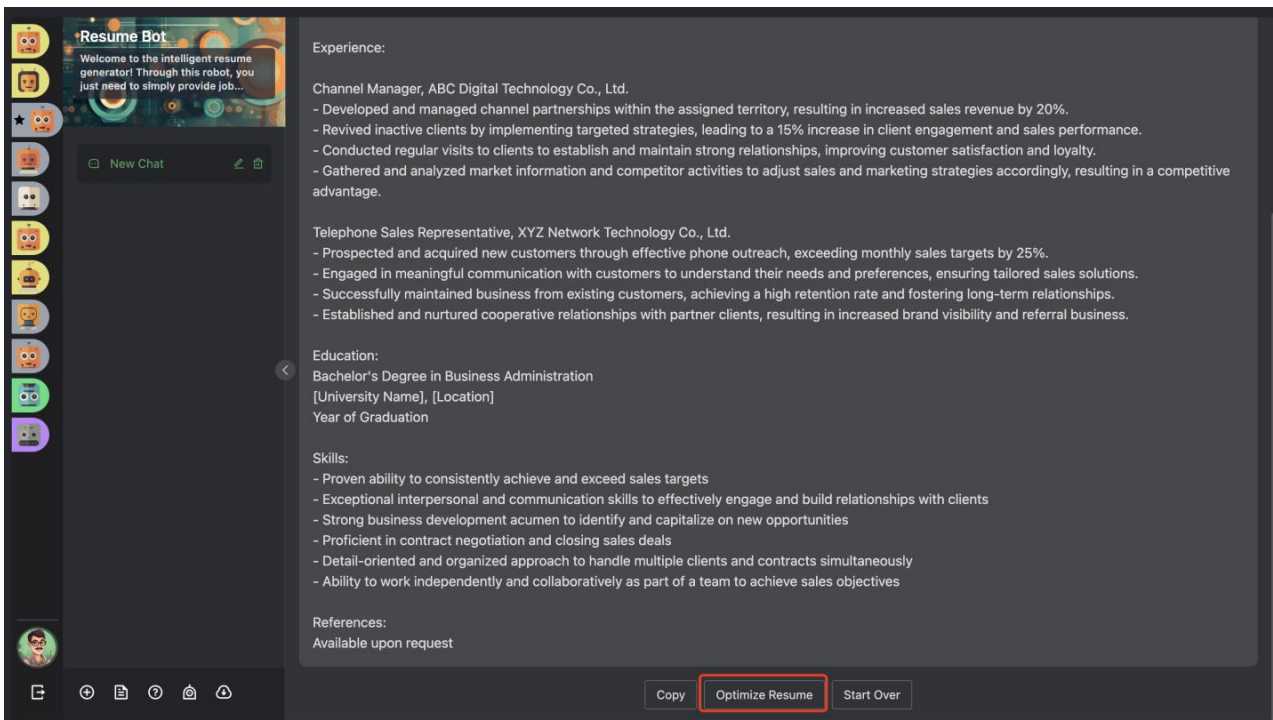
Resume Bot
Welcome to the intelligent resume generator! Through this robot, you just need to simply provide job...

New Chat

Experience:

Channel Manager, ABC Digital Technology Co., Ltd.
- Developed and managed channel partnerships within the assigned territory, resulting in increased sales revenue by 20%.
- Revived inactive clients by implementing targeted strategies, leading to a 15% increase in client engagement and sales performance.
- Conducted regular visits to clients to establish and maintain strong relationships, improving customer satisfaction and loyalty.
- Gathered and analyzed market information and competitor activities to adjust sales and marketing strategies accordingly, resulting in a competitive advantage.

Telephone Sales Representative, XYZ Network Technology Co., Ltd.
- Prospected and acquired new customers through effective phone outreach, exceeding monthly sales targets by 25%.
- Engaged in meaningful communication with customers to understand their needs and preferences, ensuring tailored sales solutions.
- Successfully maintained business from existing customers, achieving a high retention rate and fostering long-term relationships.
- Established and nurtured cooperative relationships with partner clients, resulting in increased brand visibility and referral business.

Education:
Bachelor's Degree in Business Administration
[University Name], [Location]
Year of Graduation

Skills:
- Proven ability to consistently achieve and exceed sales targets
- Exceptional interpersonal and communication skills to effectively engage and build relationships with clients
- Strong business development acumen to identify and capitalize on new opportunities
- Proficient in contract negotiation and closing sales deals
- Detail-oriented and organized approach to handle multiple clients and contracts simultaneously
- Ability to work independently and collaboratively as part of a team to achieve sales objectives

References:
Available upon request

Copy
Optimize Resume
Start Over